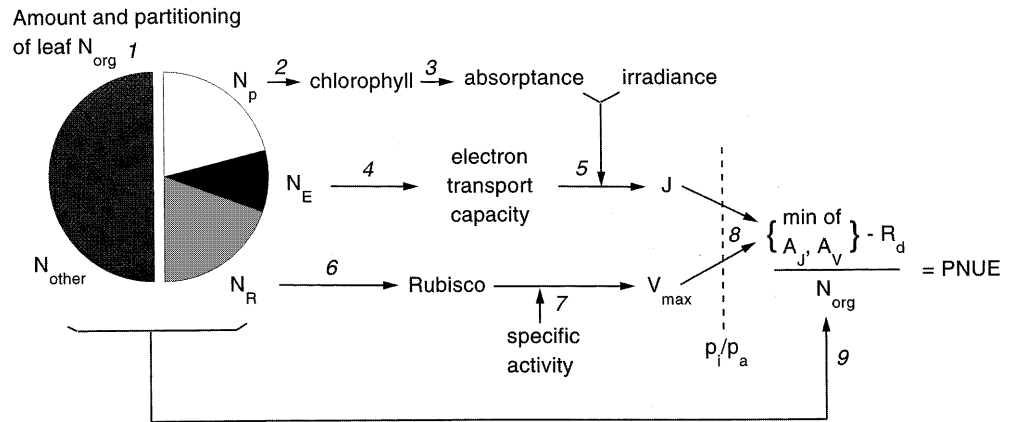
Amount and partitioning of leaf $N_{org}$ 1

$N_p$ 2 chlorophyll 3 absorptance irradiance

$N_E$ 4 electron transport capacity 5 J

$N_{other}$

$N_R$ 6 Rubisco 7 $V_{max}$

specific activity

8

$p_i/p_a$

$\frac{\left\{ \begin{matrix} \text{min of} \\ A_J, A_V \end{matrix} \right\} - R_d}{N_{org}}$ = PNUE

9